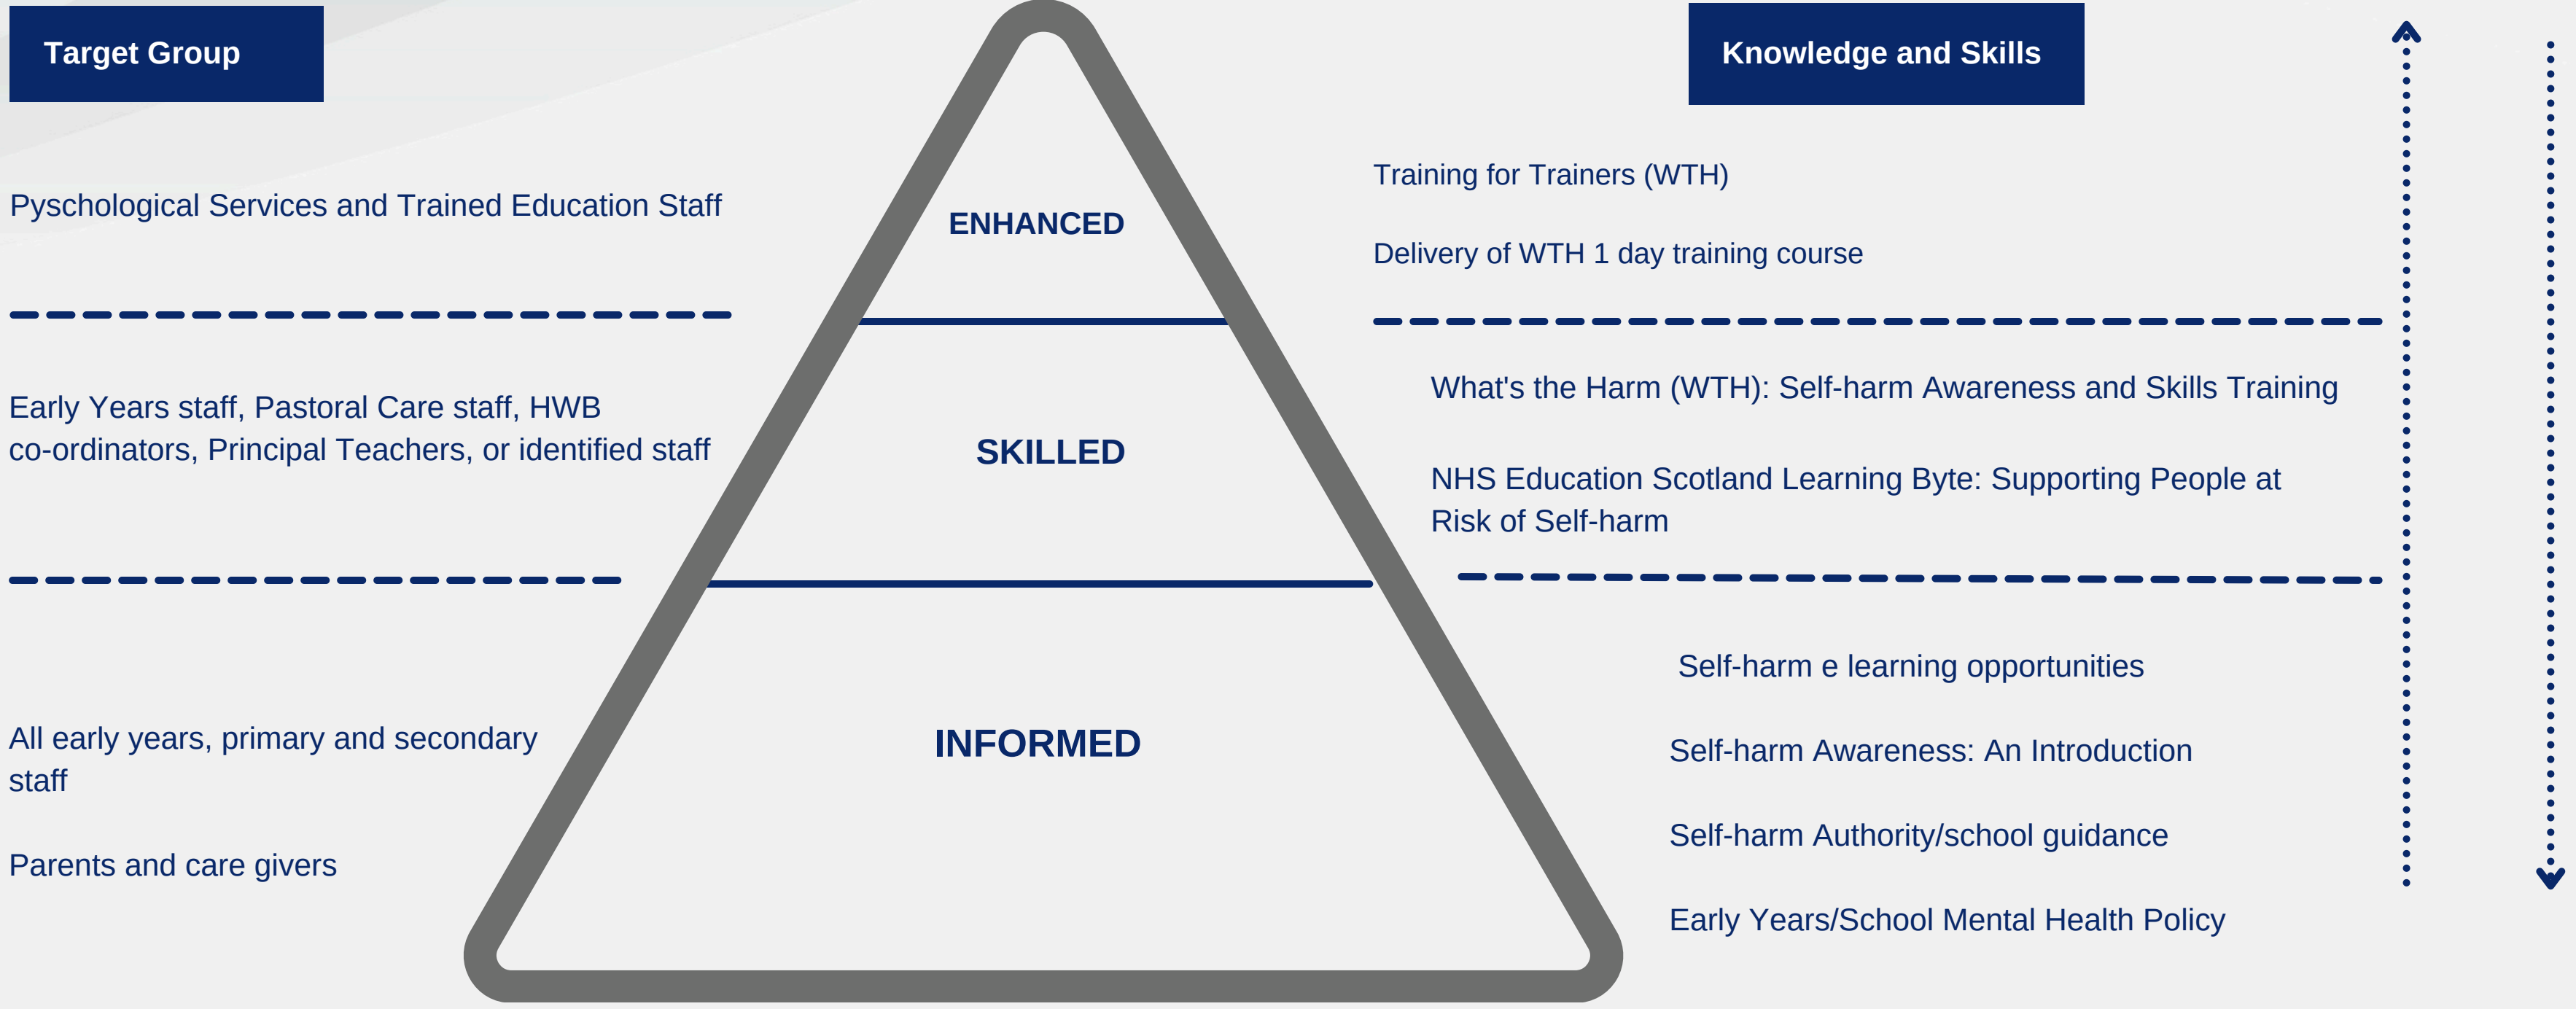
Target Group

Knowledge and Skills

Pyschological Services and Trained Education Staff

ENHANCED

Training for Trainers (WTH)

Delivery of WTH 1 day training course

Early Years staff, Pastoral Care staff, HWB co-ordinators, Principal Teachers, or identified staff

SKILLED

What's the Harm (WTH): Self-harm Awareness and Skills Training

NHS Education Scotland Learning Byte: Supporting People at Risk of Self-harm

All early years, primary and secondary staff

Parents and care givers

INFORMED

Self-harm e learning opportunities

Self-harm Awareness: An Introduction

Self-harm Authority/school guidance

Early Years/School Mental Health Policy